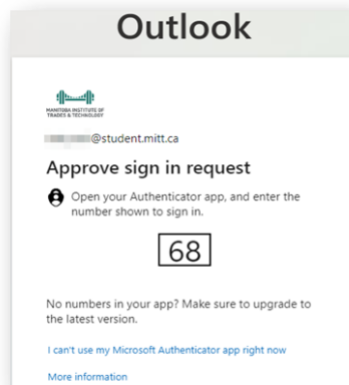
Outlook

MANITOBA INSTITUTE OF TRADES & TECHNOLOGY

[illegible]@student.mitt.ca

Approve sign in request

Open your Authenticator app, and enter the number shown to sign in.

68

No numbers in your app? Make sure to upgrade to the latest version.

I can't use my Microsoft Authenticator app right now

More information